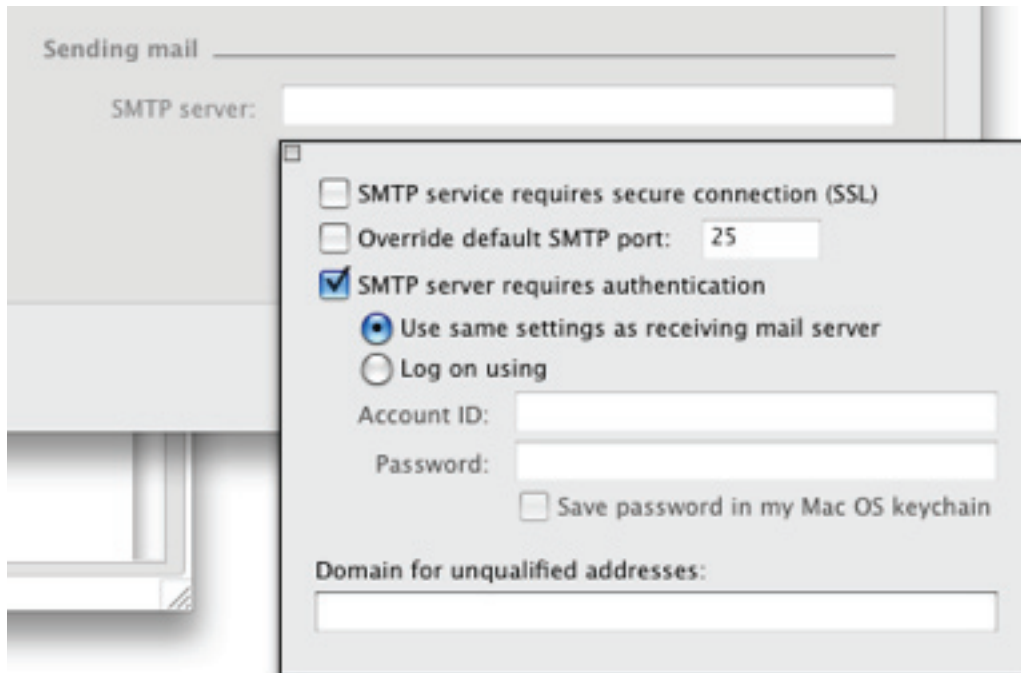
Sending mail

SMTP server:

SMTP service requires secure connection (SSL)

Override default SMTP port: 25

SMTP server requires authentication

Use same settings as receiving mail server

Log on using

Account ID:

Password:

Save password in my Mac OS keychain

Domain for unqualified addresses: